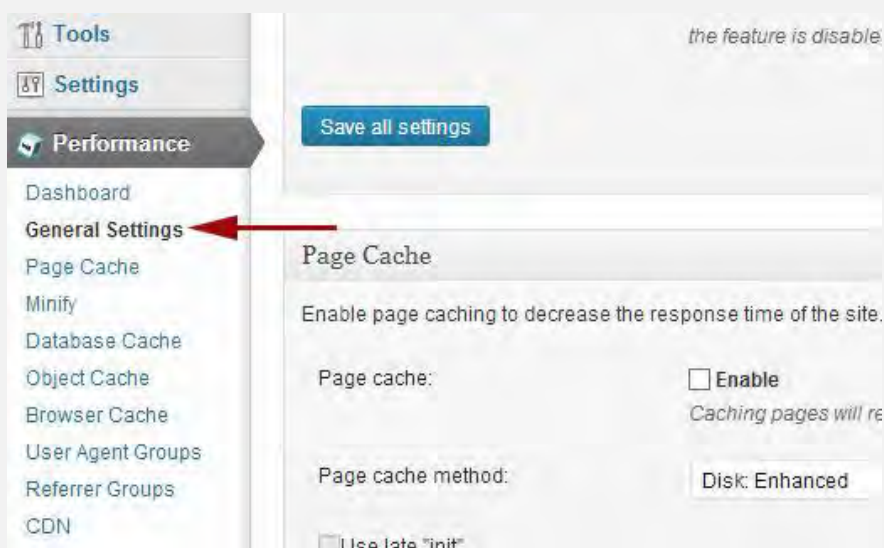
Tools
Settings
Performance
Dashboard
General Settings
Page Cache
Minify
Database Cache
Object Cache
Browser Cache
User Agent Groups
Referrer Groups
CDN

the feature is disable

Save all settings

Page Cache

Enable page caching to decrease the response time of the site.

Page cache: Enable
Caching pages will re

Page cache method: Disk: Enhanced

Use late "init"